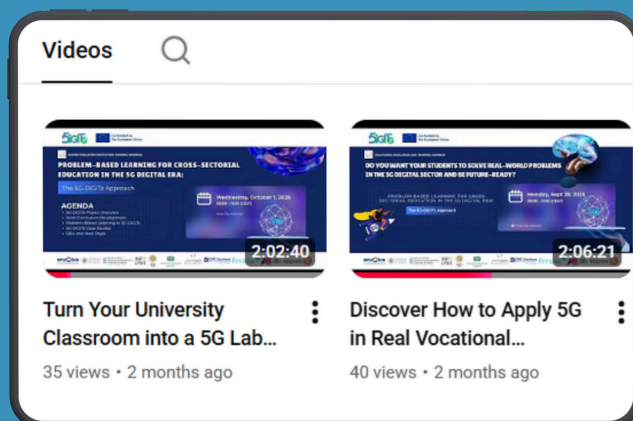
Videos

5G DiGiTS
Co-funded by the European Union
PROBLEM-BASED LEARNING FOR CROSS-SECTORIAL EDUCATION IN THE 5G DIGITAL ERA:
The 5G-DiGiTS Approach
Wednesday, October 1, 2025
AGENDA
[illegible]
2:02:40

Turn Your University Classroom into a 5G Lab...
35 views • 2 months ago

5G DiGiTS
Co-funded by the European Union
DO YOU WANT YOUR STUDENTS TO SOLVE REAL-WORLD PROBLEMS IN THE 5G DIGITAL SECTOR AND BE FUTURE-READY?
PROBLEM-BASED LEARNING FOR CROSS-SECTORIAL EDUCATION IN THE 5G DIGITAL ERA:
The 5G-DiGiTS Approach
Monday, Sept 29, 2025
2:06:21

Discover How to Apply 5G in Real Vocational...
40 views • 2 months ago